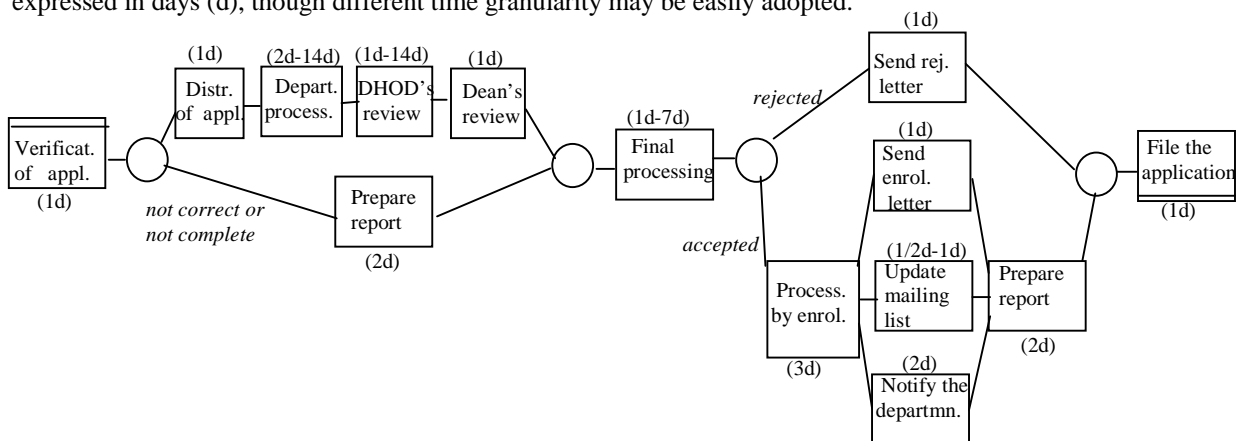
expressed in days (d), though different time granularity may be easily adopted.

Verificat. of appl.
(1d)

(1d)
Distr. of appl.

(2d-14d)
Depart. process.

(1d-14d)
DHOD's review

(1d)
Dean's review

not correct or not complete

Prepare report
(2d)

(1d-7d)
Final processing

rejected

(1d)
Send rej. letter

accepted

Process. by enrol.
(3d)

(1d)
Send enrol. letter

(1/2d-1d)
Update mailing list

(2d)
Notify the departmn.

Prepare report
(2d)

File the application
(1d)